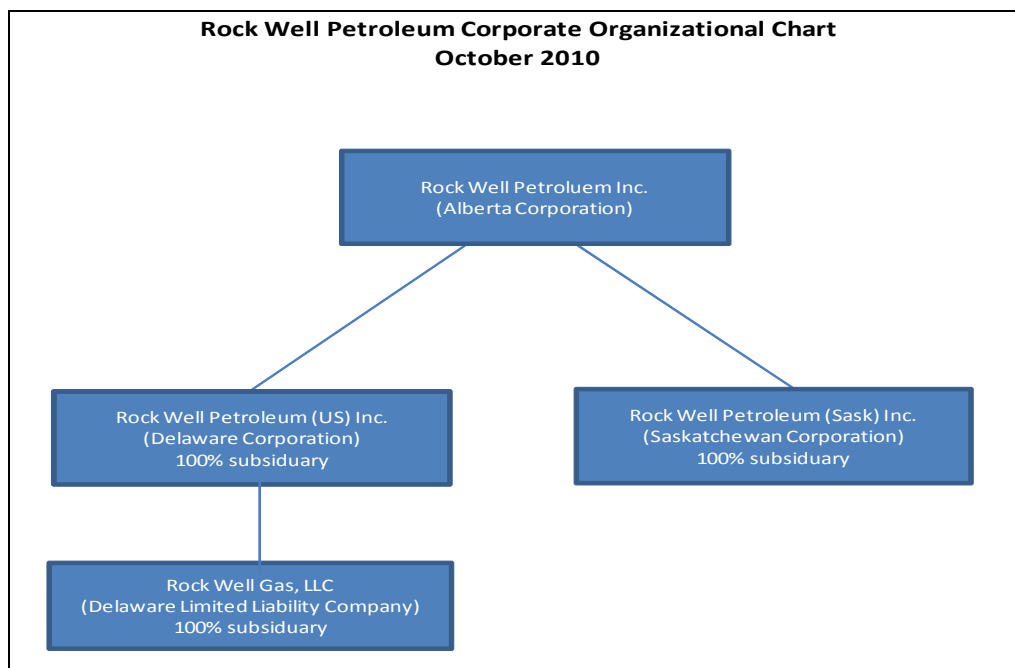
Rock Well Petroleum Corporate Organizational Chart
October 2010

Rock Well Petroluem Inc.
(Alberta Corporation)

Rock Well Petroleum (US) Inc.
(Delaware Corporation)
100% subsiduary

Rock Well Petroleum (Sask) Inc.
(Saskatchewan Corporation)
100% subsiduary

Rock Well Gas, LLC
(Delaware Limited Liability Company)
100% subsiduary